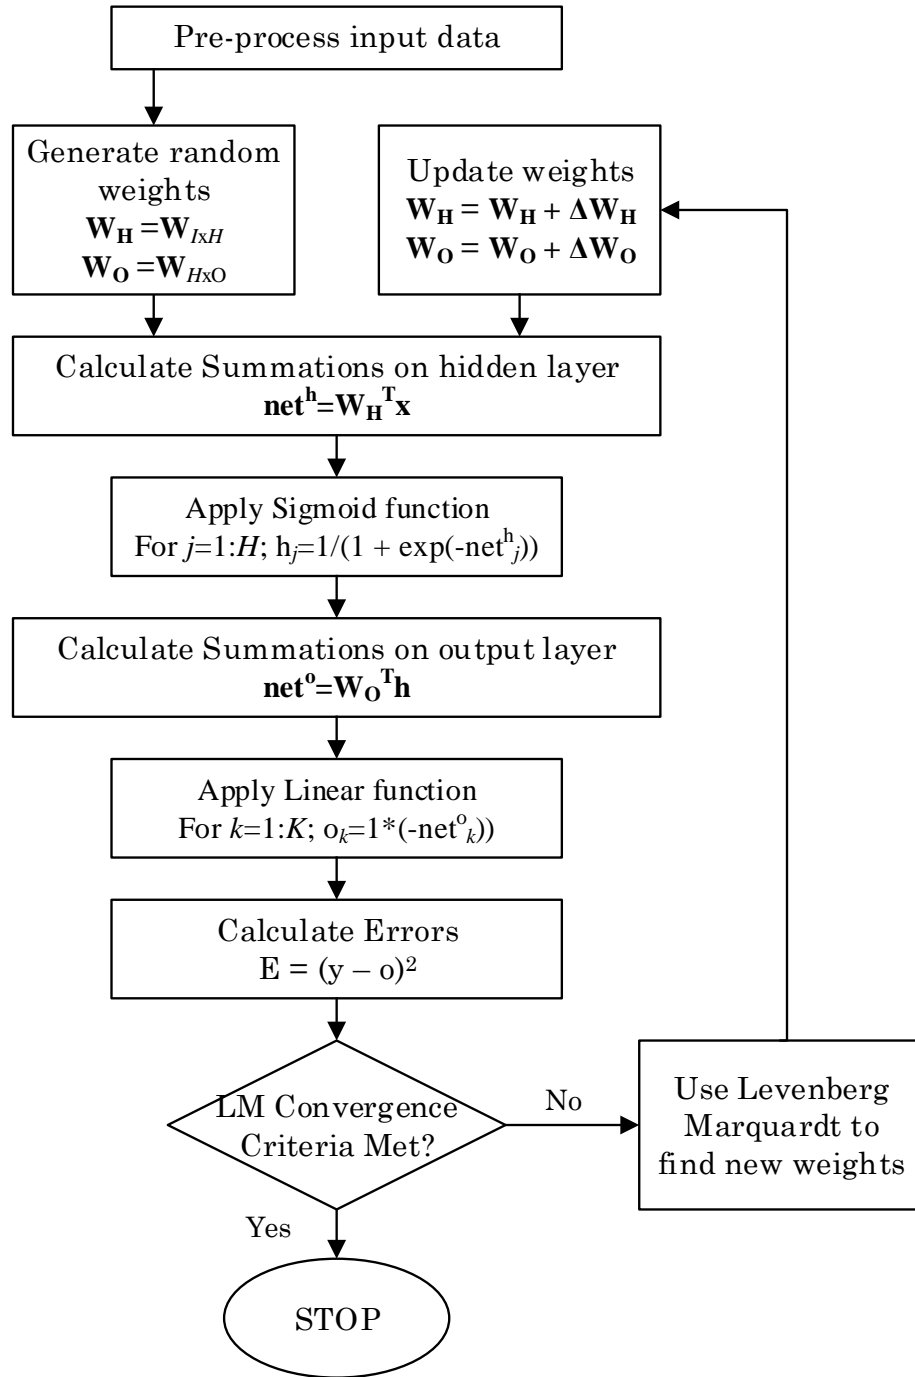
Pre-process input data

Generate random weights
$\mathbf{W_H} = \mathbf{W}_{IxH}$
$\mathbf{W_O} = \mathbf{W}_{HxO}$

Update weights
$\mathbf{W_H} = \mathbf{W_H} + \mathbf{\Delta W_H}$
$\mathbf{W_O} = \mathbf{W_O} + \mathbf{\Delta W_O}$

Calculate Summations on hidden layer
$\mathbf{net^h} = \mathbf{W_H}^\mathbf{T}\mathbf{x}$

Apply Sigmoid function
For $j$=1:$H$; $h_j = 1/(1 + \exp(-net^h_j))$

Calculate Summations on output layer
$\mathbf{net^o} = \mathbf{W_O}^\mathbf{T}\mathbf{h}$

Apply Linear function
For $k$=1:$K$; $o_k = 1*(-net^o_k))$

Calculate Errors
$E = (y - o)^2$

LM Convergence Criteria Met?

No

Use Levenberg Marquardt to find new weights

Yes

STOP